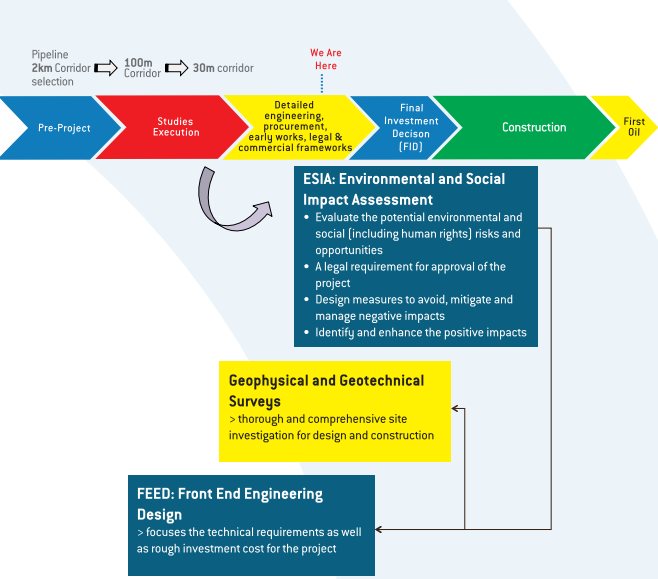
Pipeline **2km** Corridor selection

**100m** Corridor

**30m** corridor

We Are Here

Pre-Project

Studies Execution

Detailed engineering, procurement, early works, legal & commercial frameworks

Final Investment Decison (FID)

Construction

First Oil

ESIA: Environmental and Social Impact Assessment

• Evaluate the potential environmental and social (including human rights) risks and opportunities
• A legal requirement for approval of the project
• Design measures to avoid, mitigate and manage negative impacts
• Identify and enhance the positive impacts

Geophysical and Geotechnical Surveys

> thorough and comprehensive site investigation for design and construction

FEED: Front End Engineering Design

> focuses the technical requirements as well as rough investment cost for the project